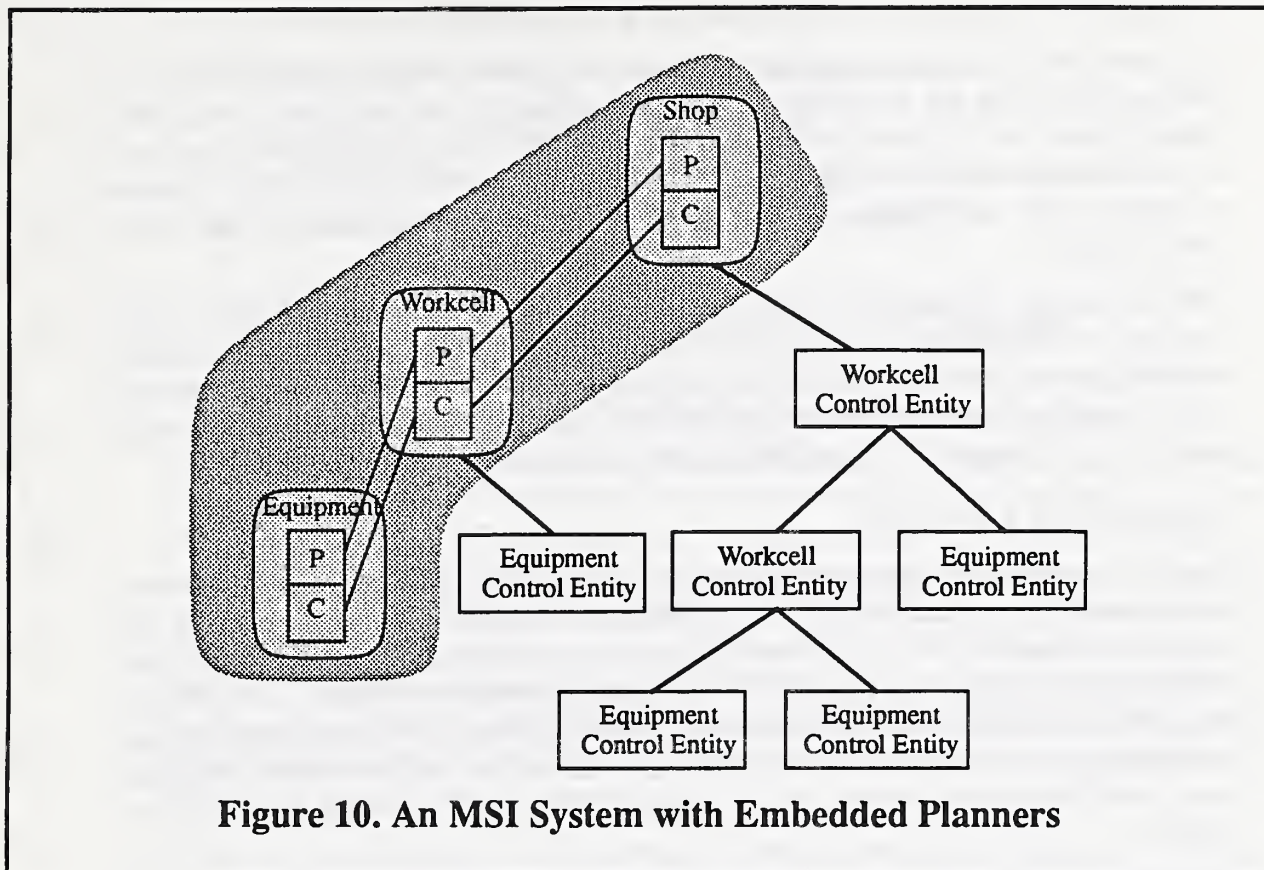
Shop
P
C
Workcell
P
C
Equipment
P
C
Workcell Control Entity
Equipment Control Entity
Workcell Control Entity
Equipment Control Entity
Equipment Control Entity
Equipment Control Entity

Figure 10. An MSI System with Embedded Planners